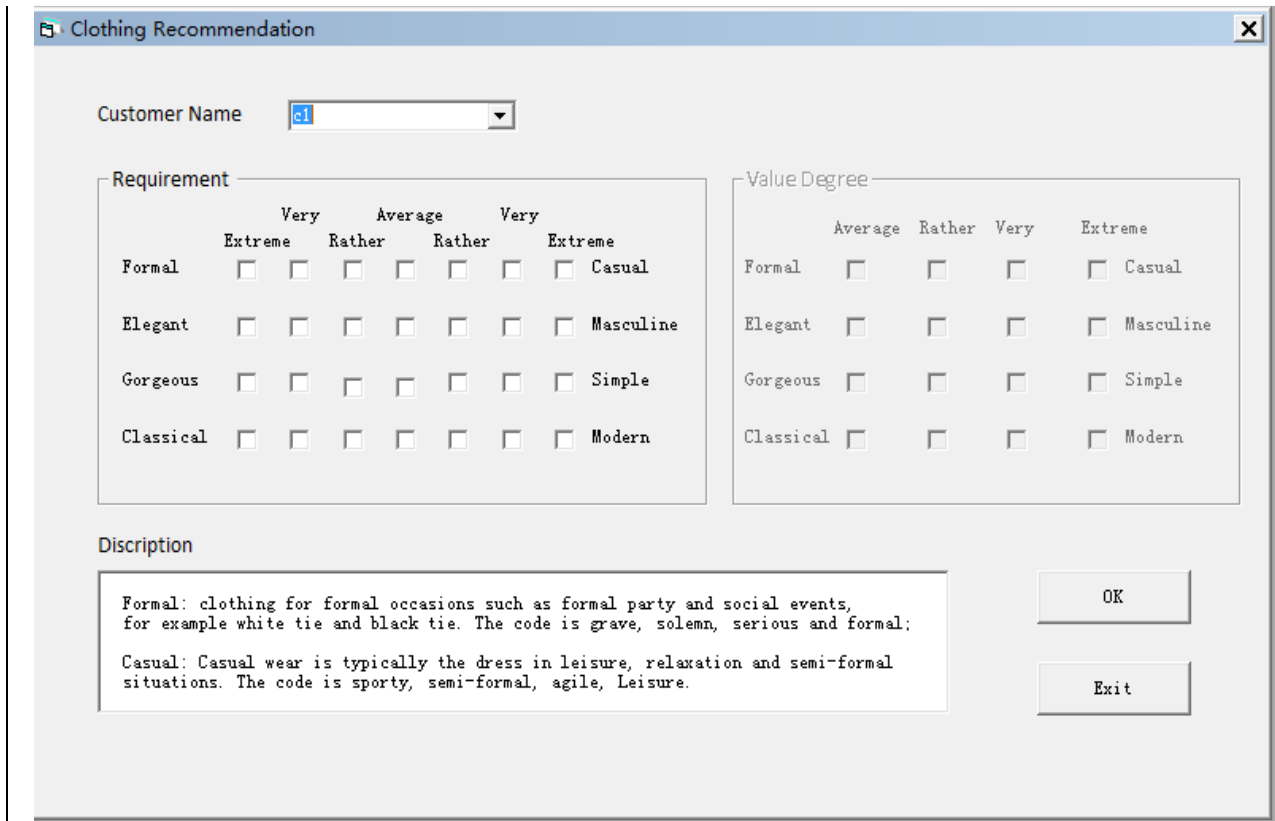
Clothing Recommendation

Customer Name c1

Requirement

| | Extreme | Very | Rather | Average | Rather | Very | Extreme | |
|---|---|---|---|---|---|---|---|---|
| Formal | | | | | | | | Casual |
| Elegant | | | | | | | | Masculine |
| Gorgeous | | | | | | | | Simple |
| Classical | | | | | | | | Modern |

Value Degree

| | Average | Rather | Very | Extreme | |
|---|---|---|---|---|---|
| Formal | | | | | Casual |
| Elegant | | | | | Masculine |
| Gorgeous | | | | | Simple |
| Classical | | | | | Modern |

Discription

Formal: clothing for formal occasions such as formal party and social events, for example white tie and black tie. The code is grave, solemn, serious and formal;

Casual: Casual wear is typically the dress in leisure, relaxation and semi-formal situations. The code is sporty, semi-formal, agile, Leisure.

OK

Exit